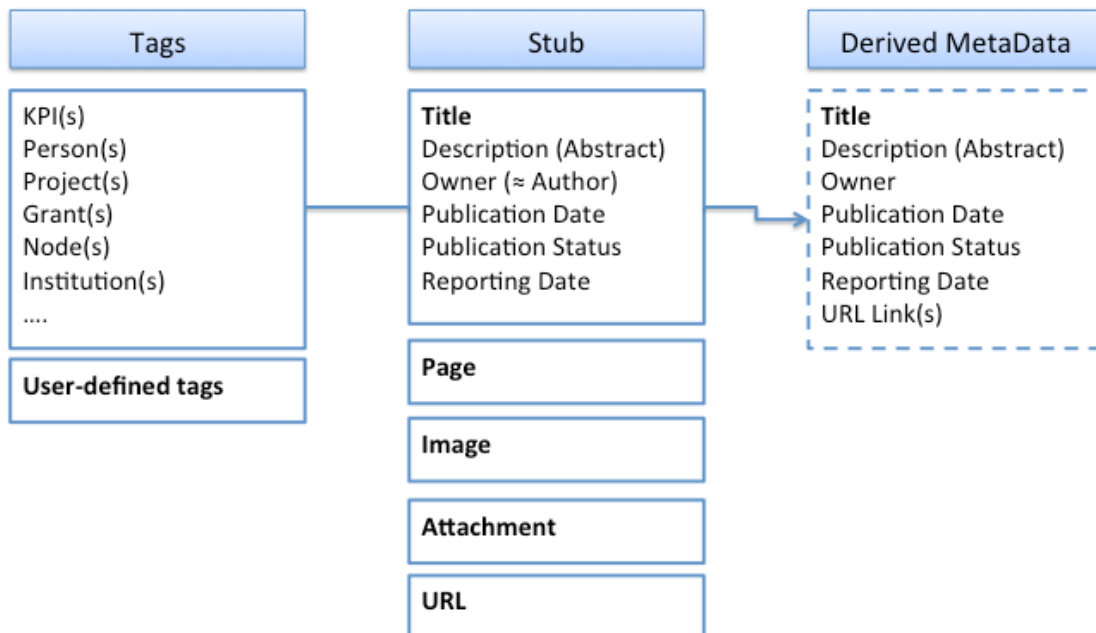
Tags

KPI(s)
Person(s)
Project(s)
Grant(s)
Node(s)
Institution(s)
....

User-defined tags

Stub

Title
Description (Abstract)
Owner (≈ Author)
Publication Date
Publication Status
Reporting Date

Page

Image

Attachment

URL

Derived MetaData

Title
Description (Abstract)
Owner
Publication Date
Publication Status
Reporting Date
URL Link(s)